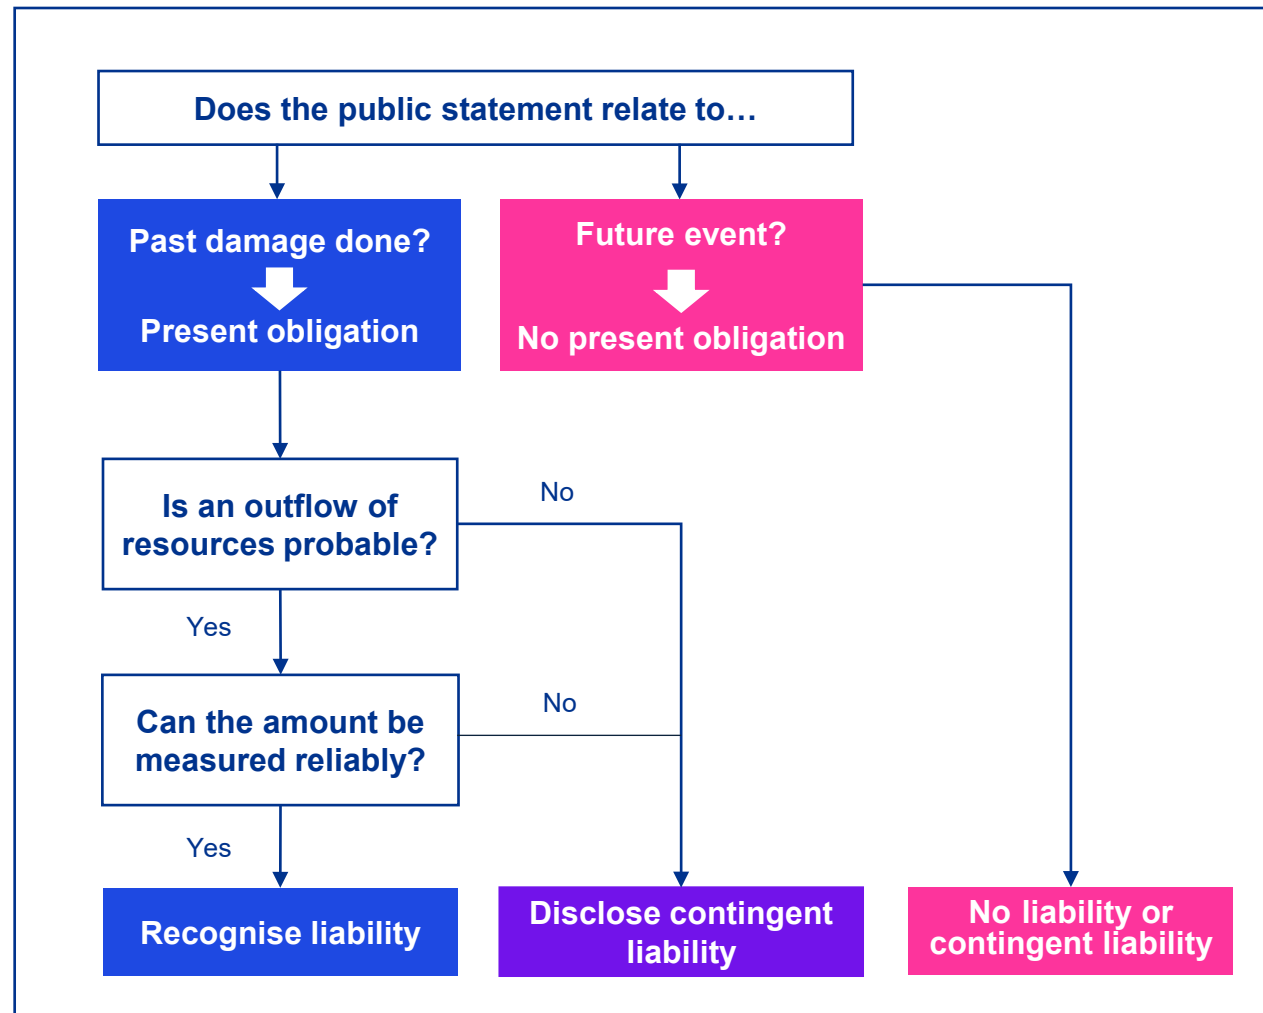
Does the public statement relate to…

Past damage done?

Present obligation

Future event?

No present obligation

Is an outflow of resources probable?

No

Yes

Can the amount be measured reliably?

No

Yes

Recognise liability

Disclose contingent liability

No liability or contingent liability